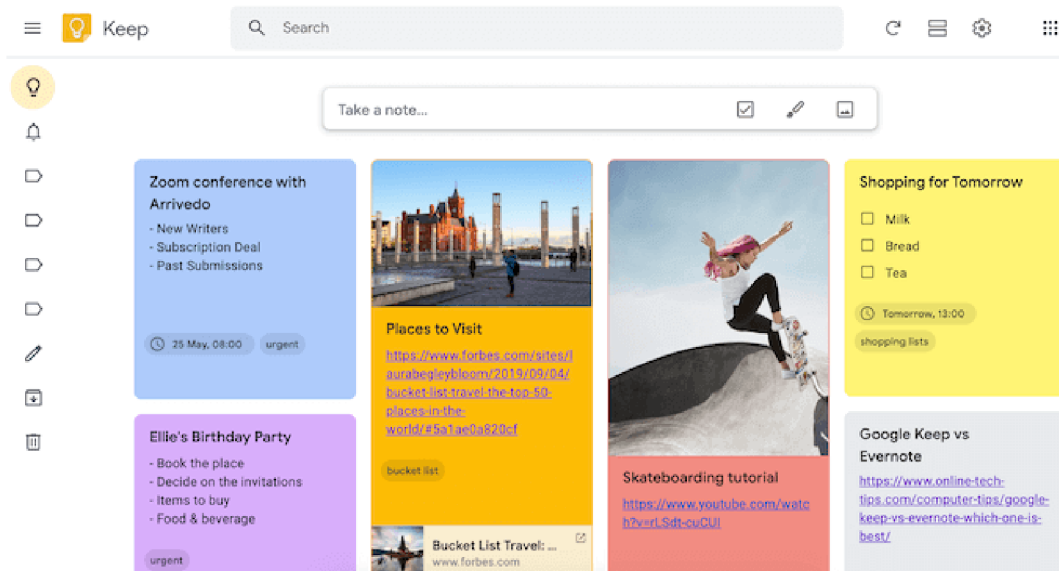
Keep

Search

Take a note...

Zoom conference with Arrivedo
- New Writers
- Subscription Deal
- Past Submissions

25 May, 08:00
urgent

Ellie's Birthday Party
- Book the place
- Decide on the invitations
- Items to buy
- Food & beverage

urgent

Places to Visit
https://www.forbes.com/sites/laurabegleybloom/2019/09/04/bucket-list-travel-the-top-50-places-in-the-world/#5a1ae0a28cf

bucket list

Bucket List Travel: ...
www.forbes.com

Skateboarding tutorial
https://www.youtube.com/watch?v=rLSdt-cuCUI

Shopping for Tomorrow
Milk
Bread
Tea

Tomorrow, 13:00
shopping lists

Google Keep vs Evernote
https://www.online-tech-tips.com/computer-tips/google-keep-vs-evernote-which-one-is-best/